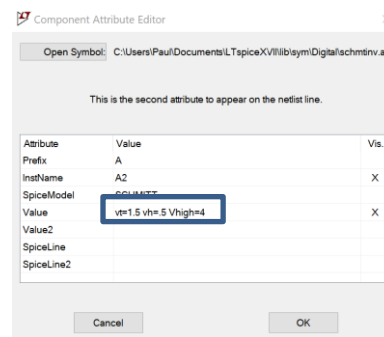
Component Attribute Editor

Open Symbol: C:\Users\Paul\Documents\LTspiceXVII\lib\sym\Digital\schmtinv.a

This is the second attribute to appear on the netlist line.

| Attribute | Value | Vis. |
|---|---|---|
| Prefix | A | |
| InstName | A2 | X |
| SpiceModel | SCHMITT | |
| Value | vt=1.5 vh=.5 Vhigh=4 | X |
| Value2 | | |
| SpiceLine | | |
| SpiceLine2 | | |

Cancel OK